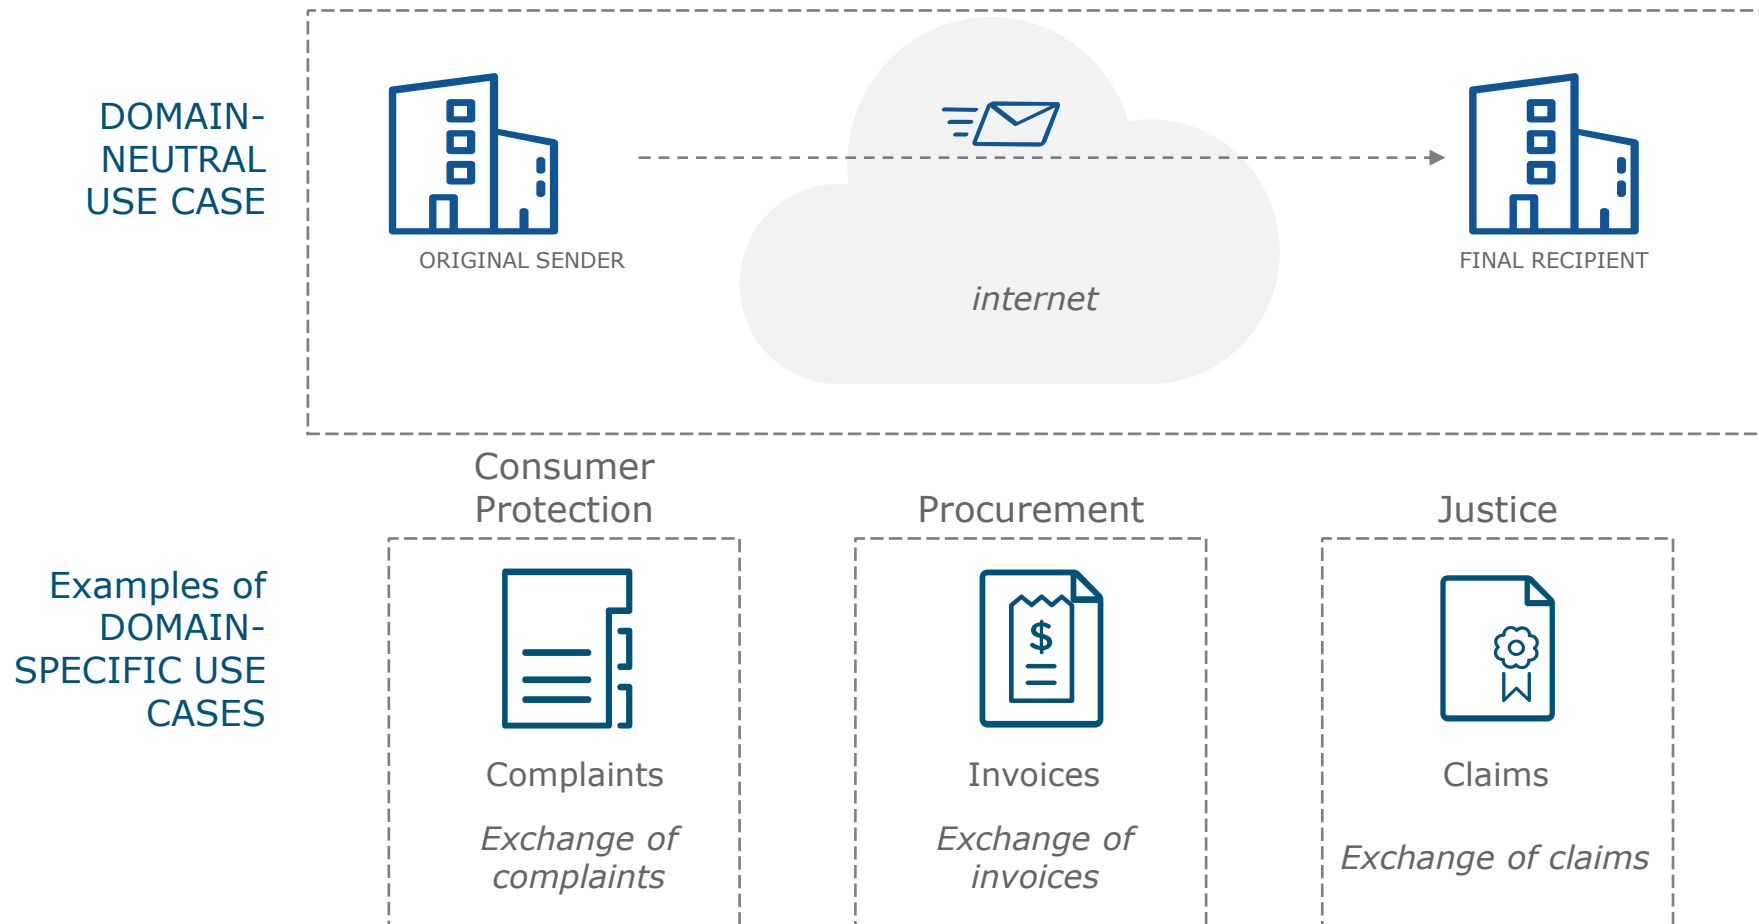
DOMAIN-NEUTRAL USE CASE

ORIGINAL SENDER

internet

FINAL RECIPIENT

Consumer Protection

Procurement

Justice

Examples of DOMAIN-SPECIFIC USE CASES

$

Complaints

*Exchange of complaints*

Invoices

*Exchange of invoices*

Claims

*Exchange of claims*